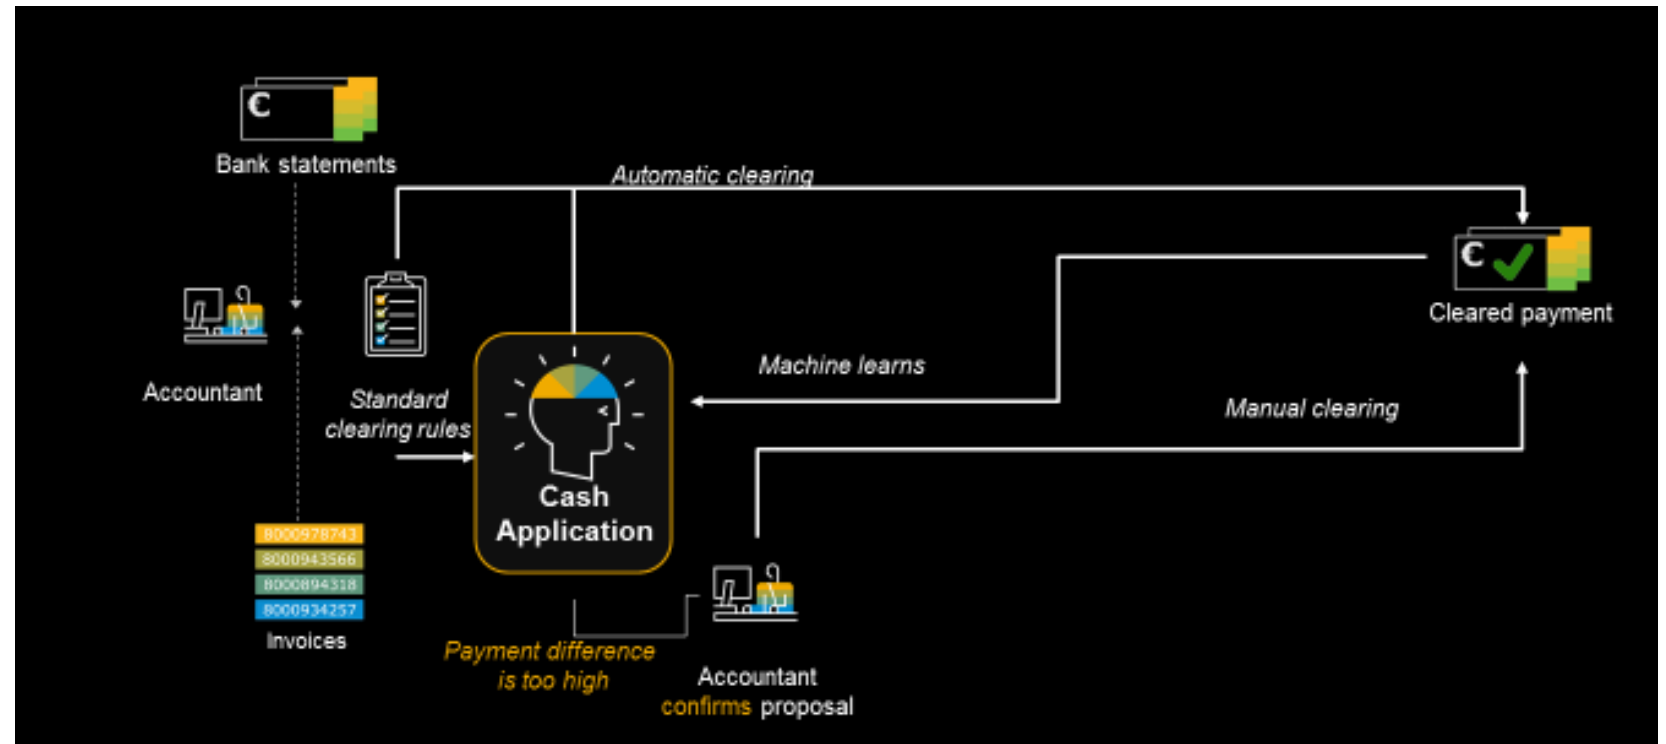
Bank statements

Automatic clearing

Cleared payment

Accountant

Standard clearing rules

Machine learns

Manual clearing

Cash Application

8000978743
8000943566
8000894318
8000934257

Invoices

Payment difference is too high

Accountant confirms proposal